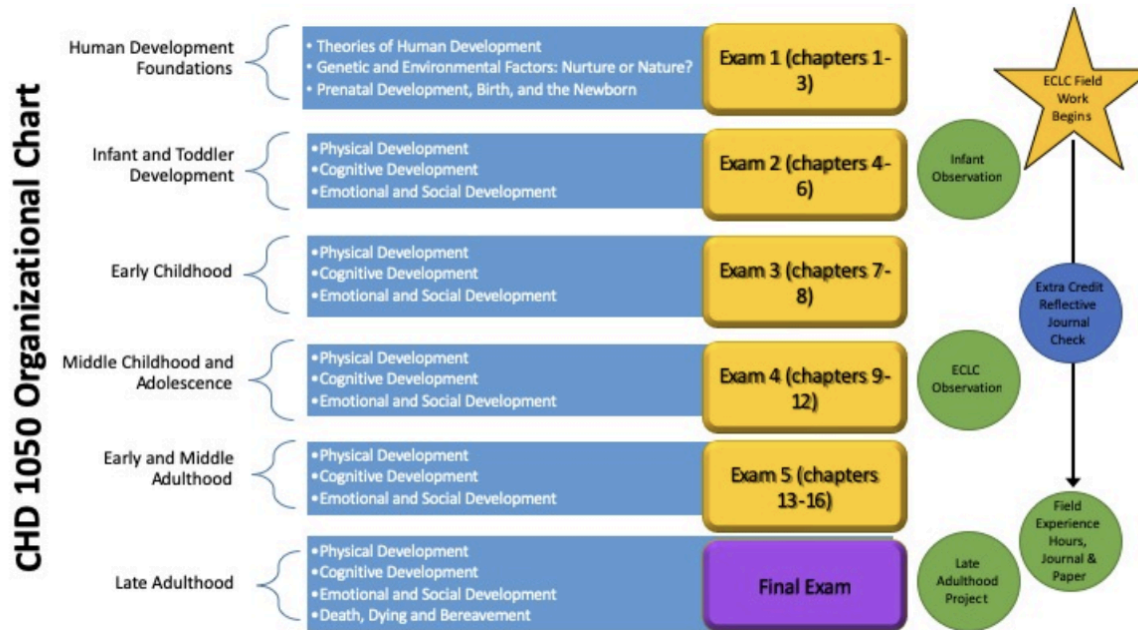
CHD 1050 Organizational Chart

Human Development Foundations

• Theories of Human Development
• Genetic and Environmental Factors: Nurture or Nature?
• Prenatal Development, Birth, and the Newborn

Exam 1 (chapters 1-3)

ECLC Field Work Begins

Infant and Toddler Development

• Physical Development
• Cognitive Development
• Emotional and Social Development

Exam 2 (chapters 4-6)

Infant Observation

Early Childhood

• Physical Development
• Cognitive Development
• Emotional and Social Development

Exam 3 (chapters 7-8)

Extra Credit Reflective Journal Check

Middle Childhood and Adolescence

• Physical Development
• Cognitive Development
• Emotional and Social Development

Exam 4 (chapters 9-12)

ECLC Observation

Early and Middle Adulthood

• Physical Development
• Cognitive Development
• Emotional and Social Development

Exam 5 (chapters 13-16)

Field Experience Hours, Journal & Paper

Late Adulthood

• Physical Development
• Cognitive Development
• Emotional and Social Development
• Death, Dying and Bereavement

Final Exam

Late Adulthood Project